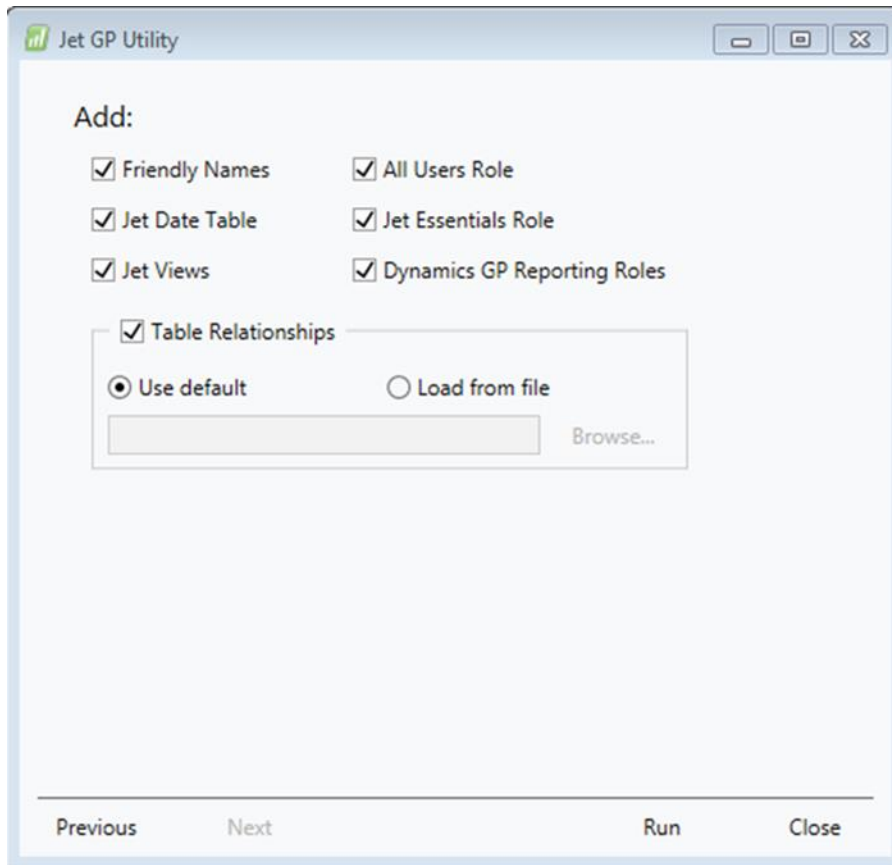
Jet GP Utility

Add:

☑ Friendly Names
☑ Jet Date Table
☑ Jet Views

☑ All Users Role
☑ Jet Essentials Role
☑ Dynamics GP Reporting Roles

☑ Table Relationships

◉ Use default
○ Load from file

Browse...

Previous
Next
Run
Close